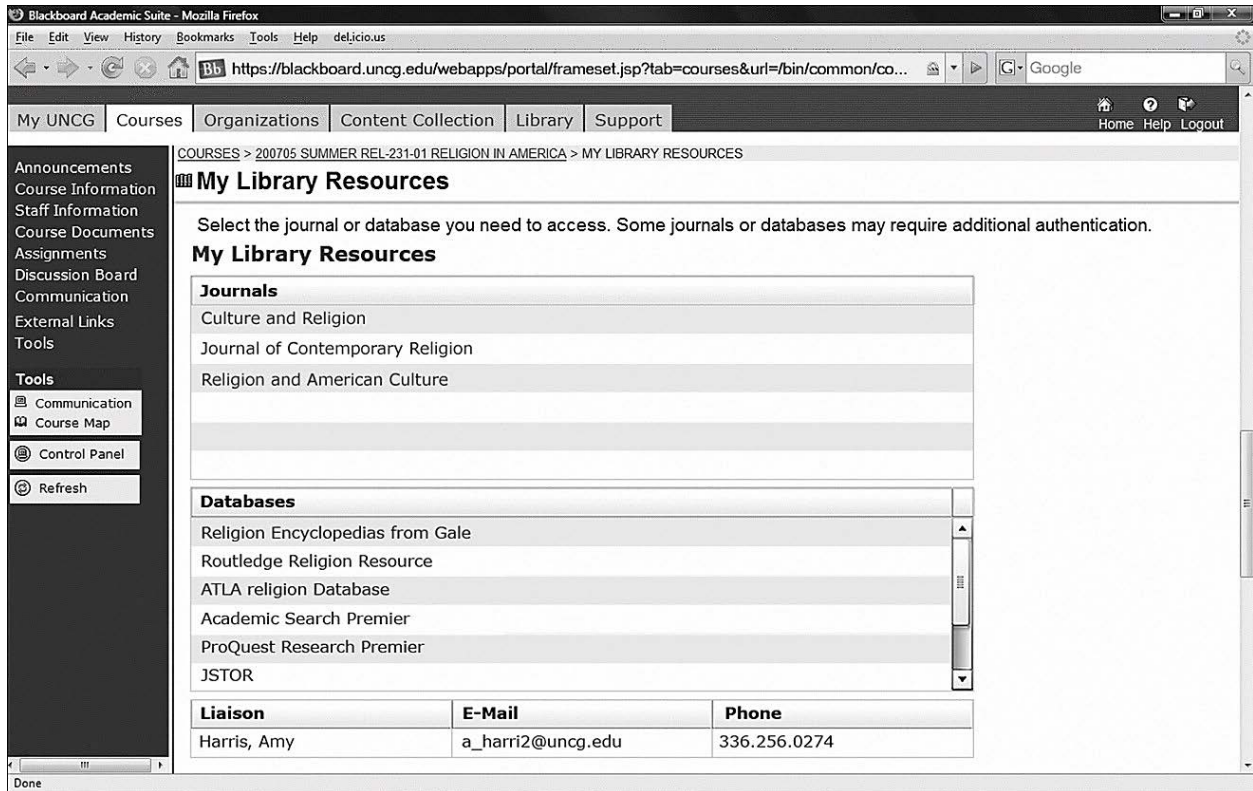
Blackboard Academic Suite - Mozilla Firefox

File Edit View History Bookmarks Tools Help del.icio.us

https://blackboard.uncg.edu/webapps/portal/frameset.jsp?tab=courses&url=/bin/common/co...

Google

My UNCG | Courses | Organizations | Content Collection | Library | Support

Home Help Logout

Announcements
Course Information
Staff Information
Course Documents
Assignments
Discussion Board
Communication
External Links
Tools

Tools
Communication
Course Map
Control Panel
Refresh

COURSES > 200705 SUMMER REL-231-01 RELIGION IN AMERICA > MY LIBRARY RESOURCES

My Library Resources

Select the journal or database you need to access. Some journals or databases may require additional authentication.

My Library Resources

| Journals |
|---|
| Culture and Religion |
| Journal of Contemporary Religion |
| Religion and American Culture |

| Databases |
|---|
| Religion Encyclopedias from Gale |
| Routledge Religion Resource |
| ATLA religion Database |
| Academic Search Premier |
| ProQuest Research Premier |
| JSTOR |

| Liaison | E-Mail | Phone |
|---|---|---|
| Harris, Amy | a_harri2@uncg.edu | 336.256.0274 |

Done